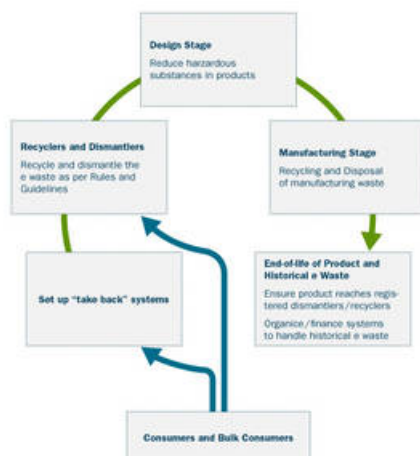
Design Stage
Reduce hazardous substances in products

Recyclers and Dismantlers
Recycle and dismantle the e waste as per Rules and Guidelines

Manufacturing Stage
Recycling and Disposal of manufacturing waste

Set up "take back" systems

End-of-life of Product and Historical e Waste
Ensure product reaches registered dismantlers/recyclers
Organize/finance systems to handle historical e waste

Consumers and Bulk Consumers